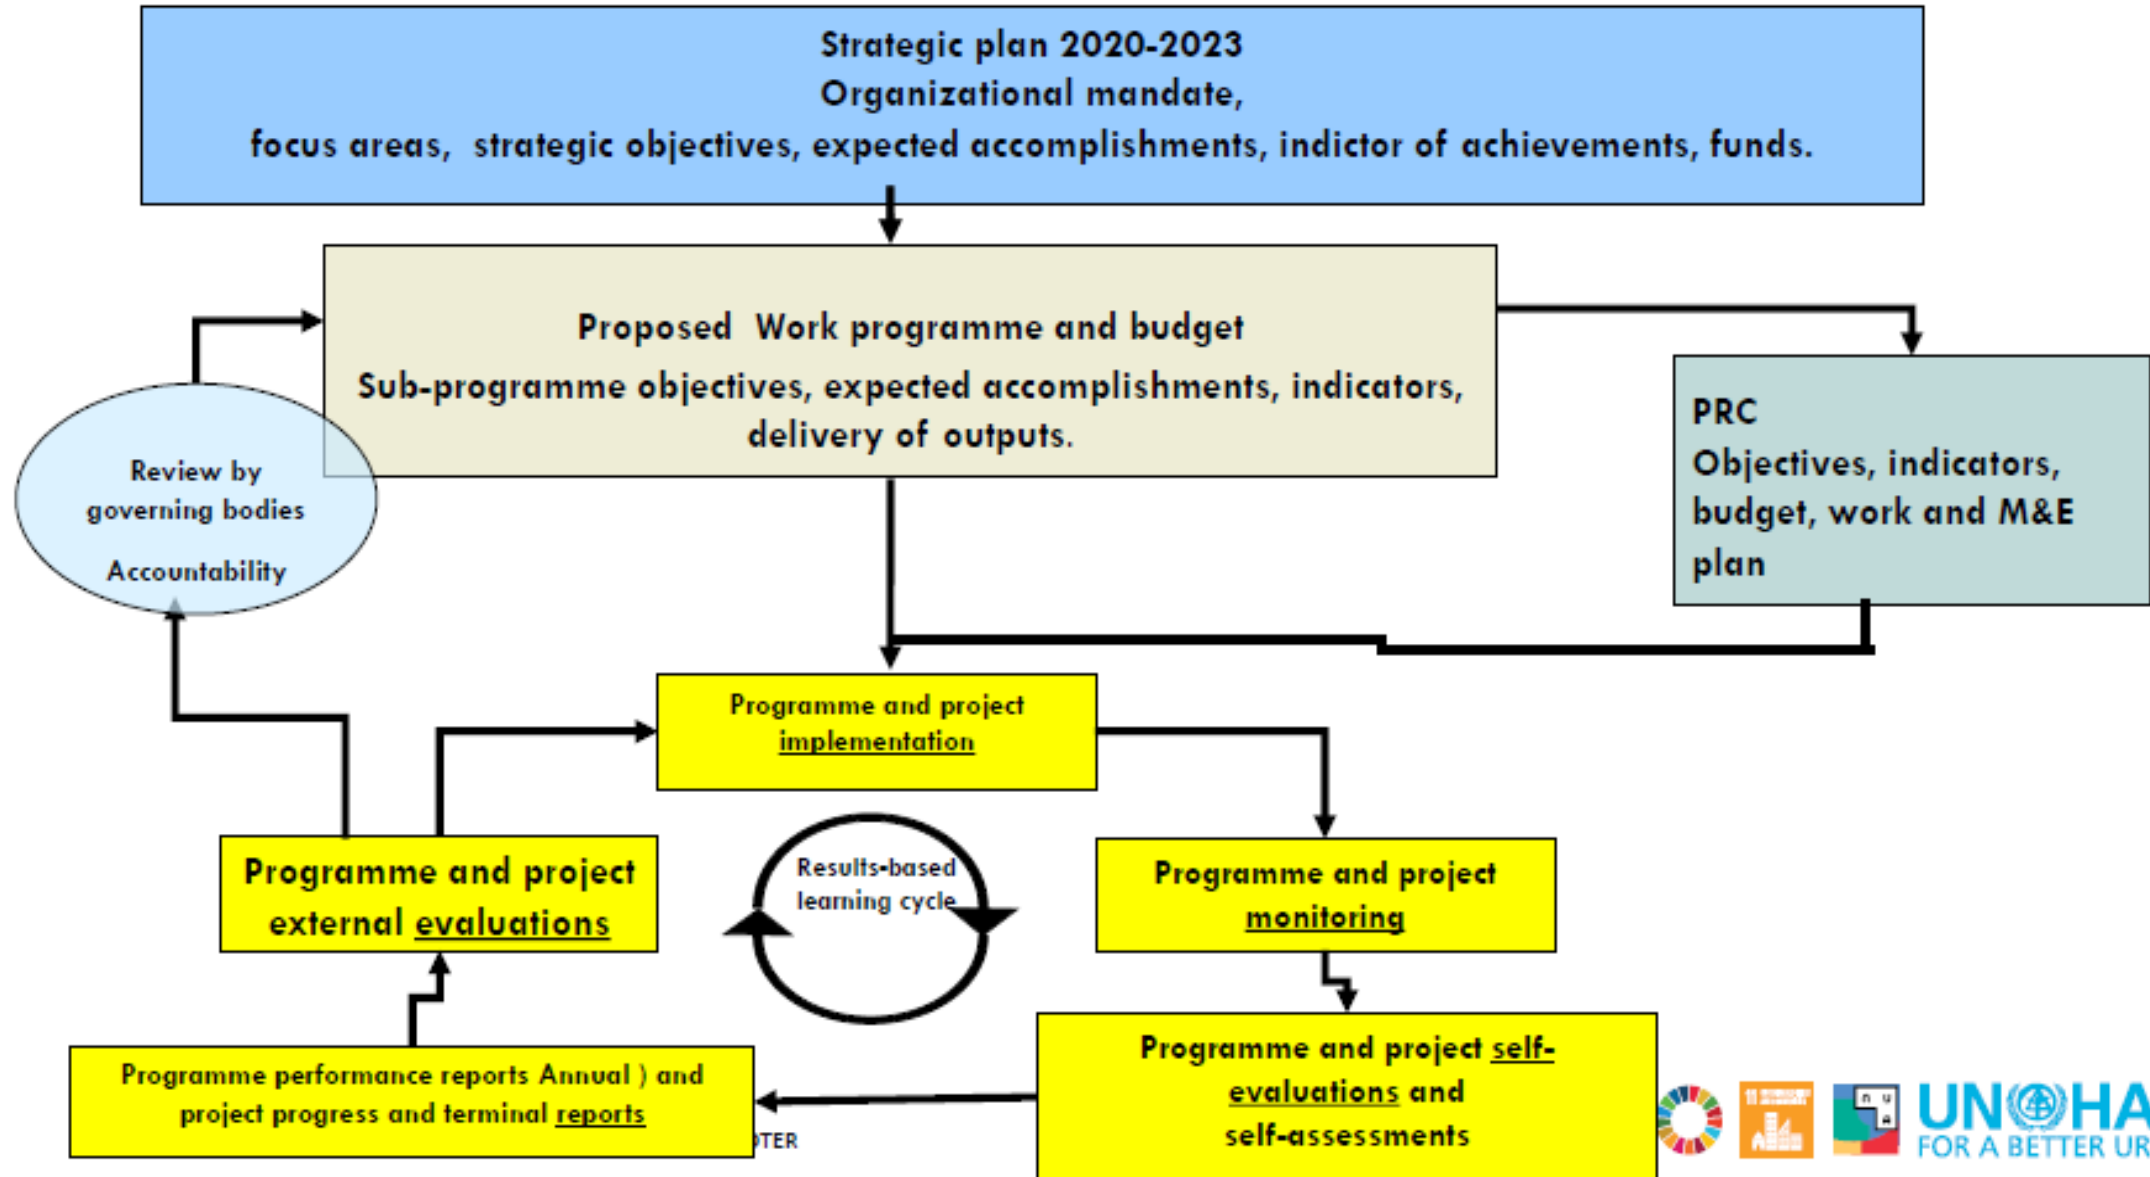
Strategic plan 2020-2023
Organizational mandate,
focus areas, strategic objectives, expected accomplishments, indictor of achievements, funds.

Proposed Work programme and budget
Sub-programme objectives, expected accomplishments, indicators, delivery of outputs.

PRC
Objectives, indicators, budget, work and M&E plan

Review by governing bodies

Accountability

Programme and project implementation

Programme and project external evaluations

Results-based learning cycle

Programme and project monitoring

Programme and project self-evaluations and self-assessments

Programme performance reports Annual ) and project progress and terminal reports

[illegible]TER

UN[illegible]HA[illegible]
FOR A BETTER UR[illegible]